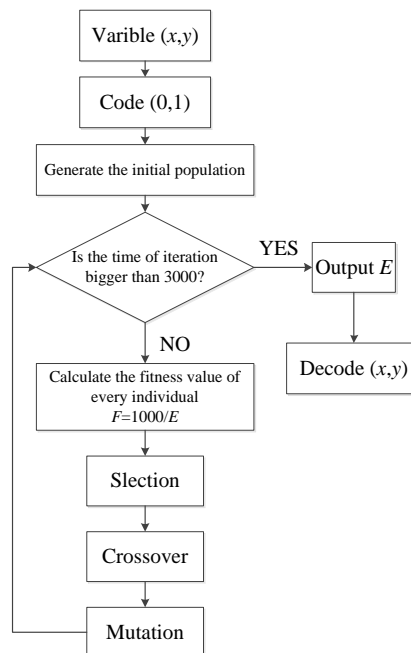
Varible $(x,y)$

Code (0,1)

Generate the initial population

Is the time of iteration bigger than 3000?

YES

Output $E$

Decode $(x,y)$

NO

Calculate the fitness value of every individual $F=1000/E$

Slection

Crossover

Mutation